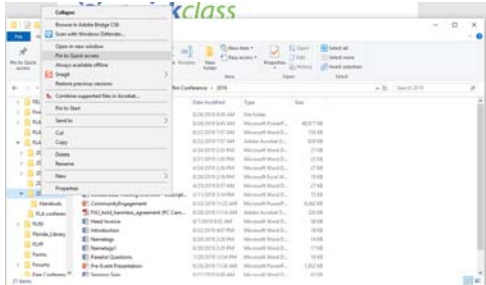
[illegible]ckclass

Collapse
Browse in Adobe Bridge CS6
Scan with Windows Defender...
Open in new window
Pin to Quick access
Always available offline
Snagit
Restore previous versions
Combine supported files in Acrobat...
Pin to Start
Send to
Cut
Copy
Delete
Rename
New
Properties

Pin to Quick access
New item
Easy access
Properties
Select all
Select none
Invert selection
New
Open
Select

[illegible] Conference > 2016
Search 2016

Date modified
Type
Size

CommunityEngagement
FSU_hold_harmless_agreement (FC Conf...
Hotel Invoice
Introduction
Nametags
Nametags1
Panelist Questions
Pre-Event Presentation
Session Sign

Handouts
FLA conferen
FLAG
Florida_Library
FLVF
Forms
Forums
Fwe Conferenc

21 items